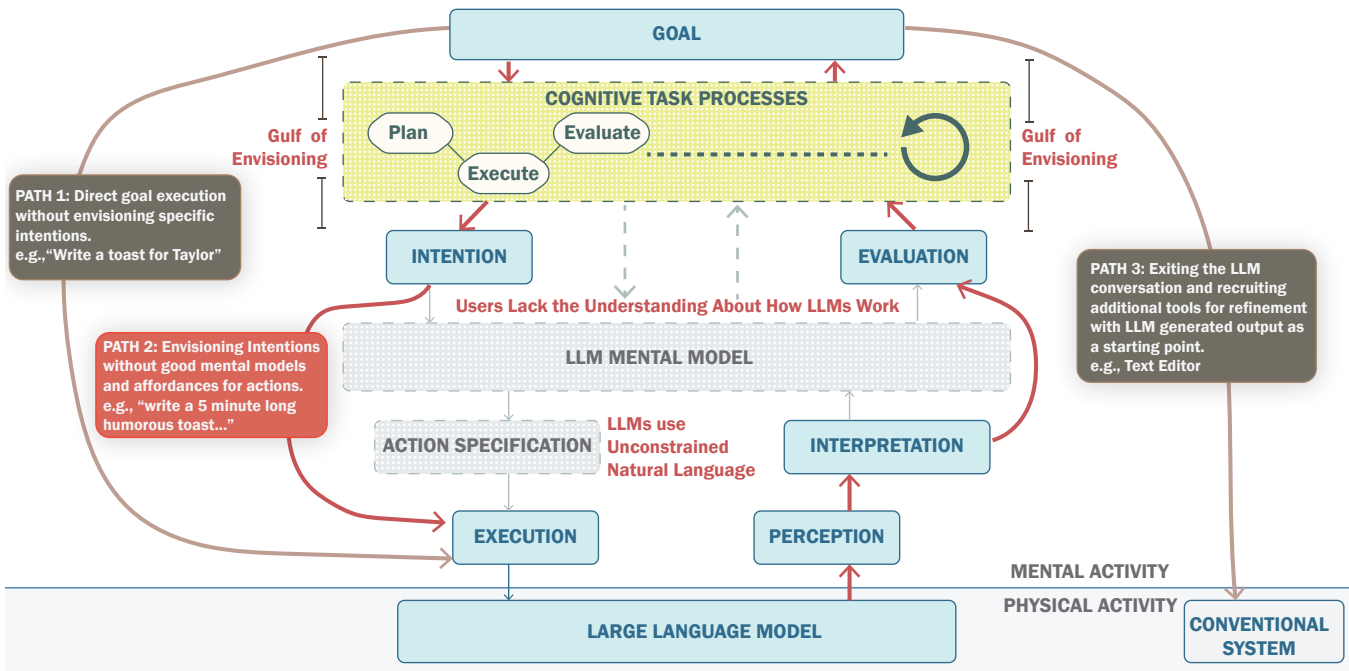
GOAL

COGNITIVE TASK PROCESSES

Plan

Evaluate

Execute

Gulf of Envisioning

Gulf of Envisioning

PATH 1: Direct goal execution without envisioning specific intentions.
e.g.,"Write a toast for Taylor"

INTENTION

EVALUATION

PATH 3: Exiting the LLM conversation and recruiting additional tools for refinement with LLM generated output as a starting point.
e.g., Text Editor

Users Lack the Understanding About How LLMs Work

PATH 2: Envisioning Intentions without good mental models and affordances for actions.
e.g., "write a 5 minute long humorous toast..."

LLM MENTAL MODEL

ACTION SPECIFICATION

LLMs use Unconstrained Natural Language

INTERPRETATION

EXECUTION

PERCEPTION

MENTAL ACTIVITY

PHYSICAL ACTIVITY

LARGE LANGUAGE MODEL

CONVENTIONAL SYSTEM